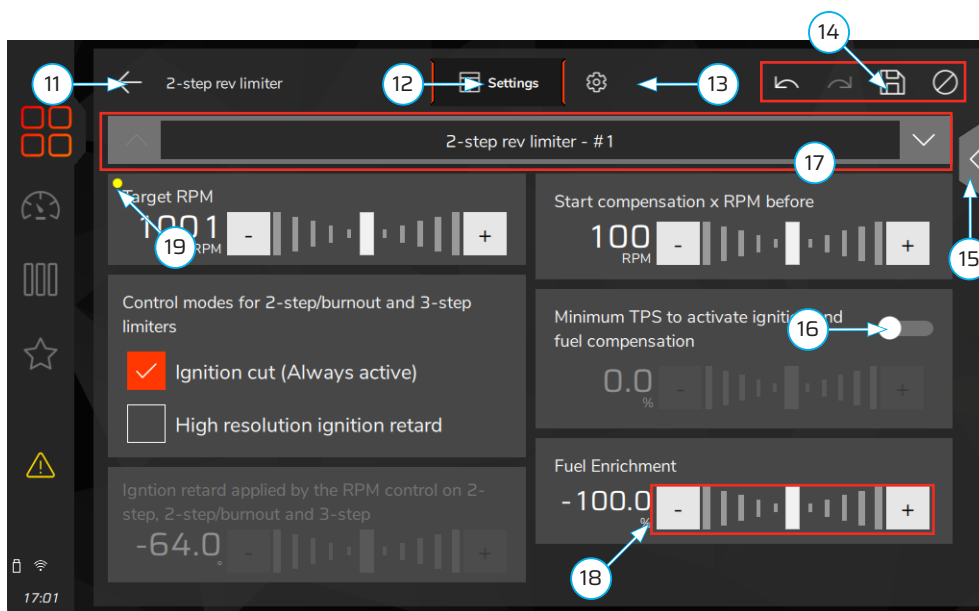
11 2-step rev limiter 12 Settings 13 14

2-step rev limiter - #1

17

15

Target RPM
1001 RPM - +

19

Start compensation x RPM before
100 RPM - +

Control modes for 2-step/burnout and 3-step limiters

Ignition cut (Always active)

High resolution ignition retard

Minimum TPS to activate ignition and fuel compensation

16

0.0 % - +

Igntion retard applied by the RPM control on 2-step, 2-step/burnout and 3-step
-64.0 ° - +

Fuel Enrichment
-100.0 % - +

18

17:01